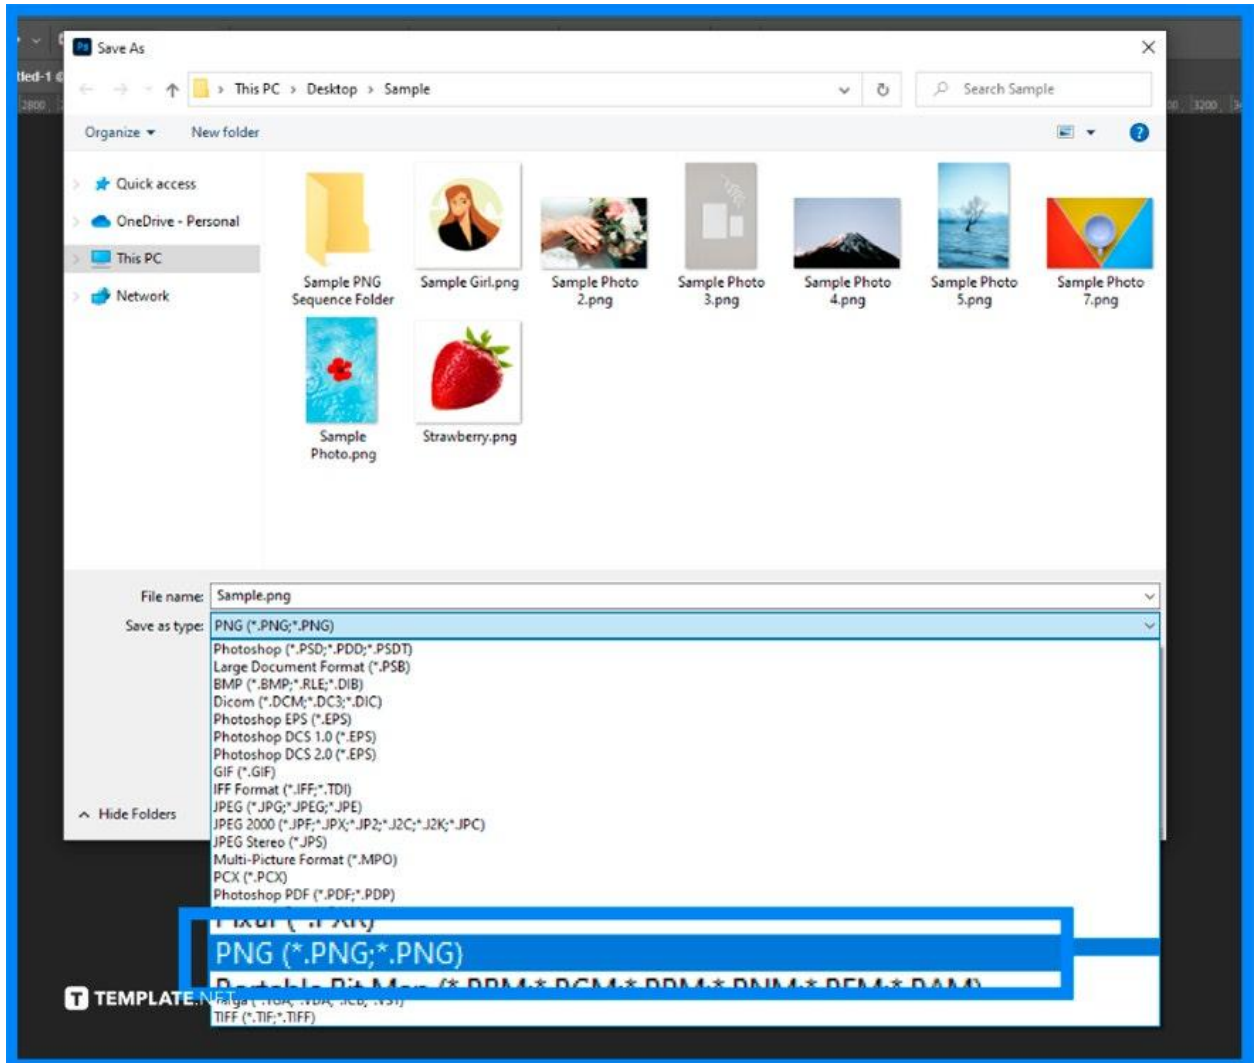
tled-1

2800

3200

Ps Save As

This PC > Desktop > Sample

Search Sample

Organize ▾

New folder

Quick access

OneDrive - Personal

This PC

Network

Sample PNG Sequence Folder

Sample Girl.png

Sample Photo 2.png

Sample Photo 3.png

Sample Photo 4.png

Sample Photo 5.png

Sample Photo 7.png

Sample Photo.png

Strawberry.png

File name: Sample.png

Save as type: PNG (*.PNG;*.PNG)

Photoshop (*.PSD;*.PDD;*.PSDT)
Large Document Format (*.PSB)
BMP (*.BMP;*.RLE;*.DIB)
Dicom (*.DCM;*.DC3;*.DIC)
Photoshop EPS (*.EPS)
Photoshop DCS 1.0 (*.EPS)
Photoshop DCS 2.0 (*.EPS)
GIF (*.GIF)
IFF Format (*.IFF;*.TDI)
JPEG (*.JPG;*.JPEG;*.JPE)
JPEG 2000 (*.JPF;*.JPX;*.JP2;*.J2C;*.J2K;*.JPC)
JPEG Stereo (*.JPS)
Multi-Picture Format (*.MPO)
PCX (*.PCX)
Photoshop PDF (*.PDF;*.PDP)
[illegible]
PNG (*.PNG;*.PNG)
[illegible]
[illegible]
TIFF (*.TIF;*.TIFF)

Hide Folders

TEMPLATE.NET